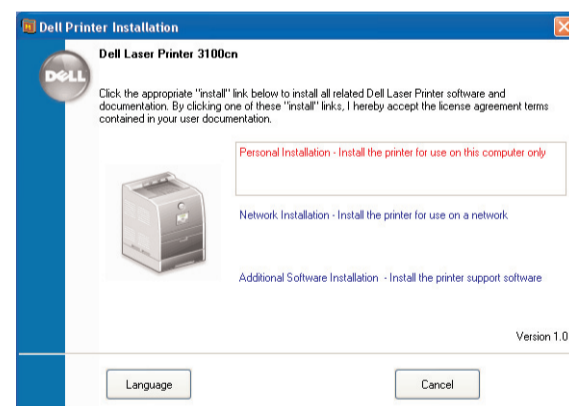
Dell Printer Installation

DELL

Dell Laser Printer 3100cn

Click the appropriate "install" link below to install all related Dell Laser Printer software and documentation. By clicking one of these "install" links, I hereby accept the license agreement terms contained in your user documentation.

Personal Installation - Install the printer for use on this computer only

Network Installation - Install the printer for use on a network

Additional Software Installation - Install the printer support software

Version 1.0

Language

Cancel